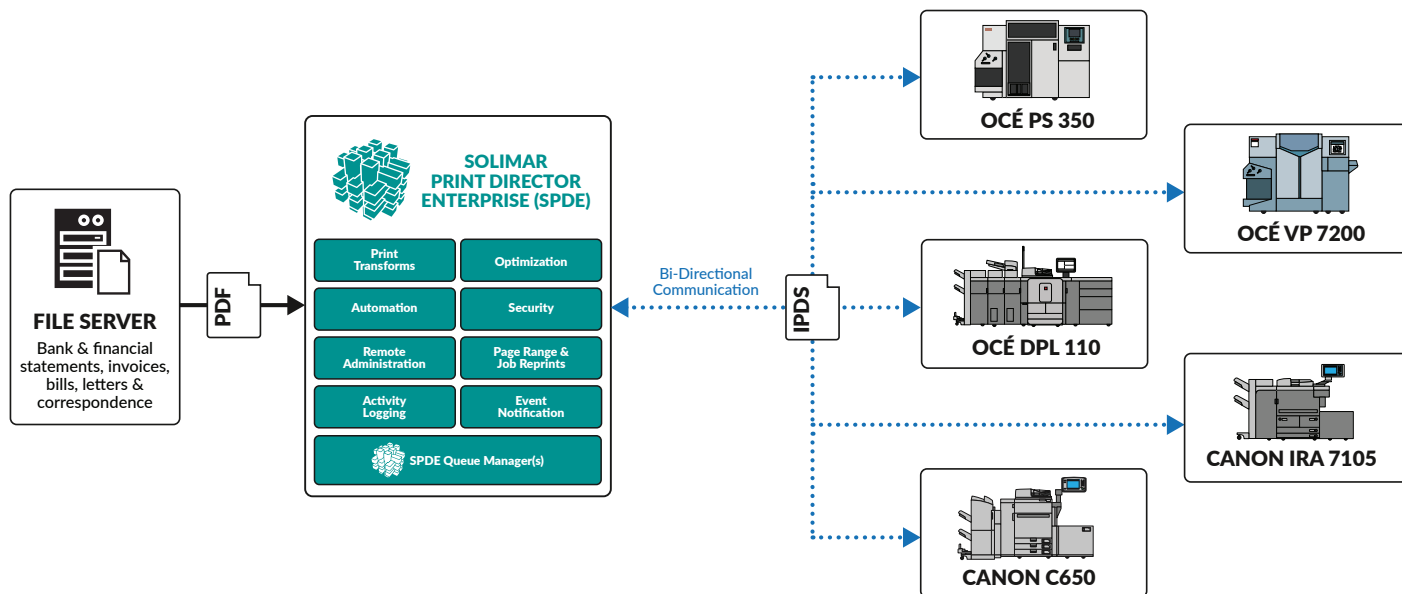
FILE SERVER
Bank & financial statements, invoices, bills, letters & correspondence

PDF

SOLIMAR PRINT DIRECTOR ENTERPRISE (SPDE)

| Print Transforms | Optimization |
|---|---|
| Automation | Security |
| Remote Administration | Page Range & Job Reprints |
| Activity Logging | Event Notification |

SPDE Queue Manager(s)

Bi-Directional Communication

IPDS

OCÉ PS 350
OCÉ VP 7200
OCÉ DPL 110
CANON IRA 7105
CANON C650